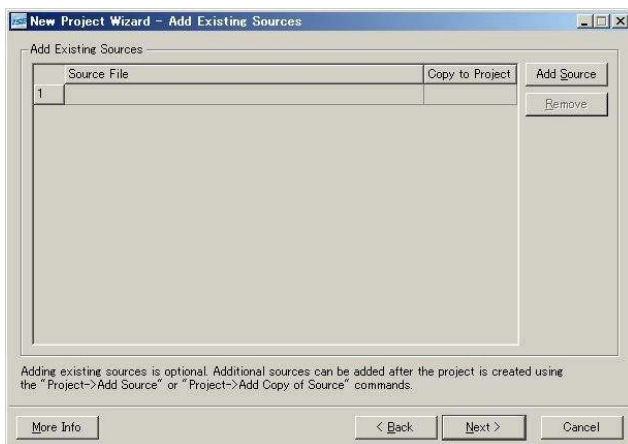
New Project Wizard - Add Existing Sources

Add Existing Sources

| | Source File | Copy to Project |
|---|---|---|
| 1 | | |

Add Source

Remove

Adding existing sources is optional. Additional sources can be added after the project is created using the "Project->Add Source" or "Project->Add Copy of Source" commands.

More Info

< Back

Next >

Cancel